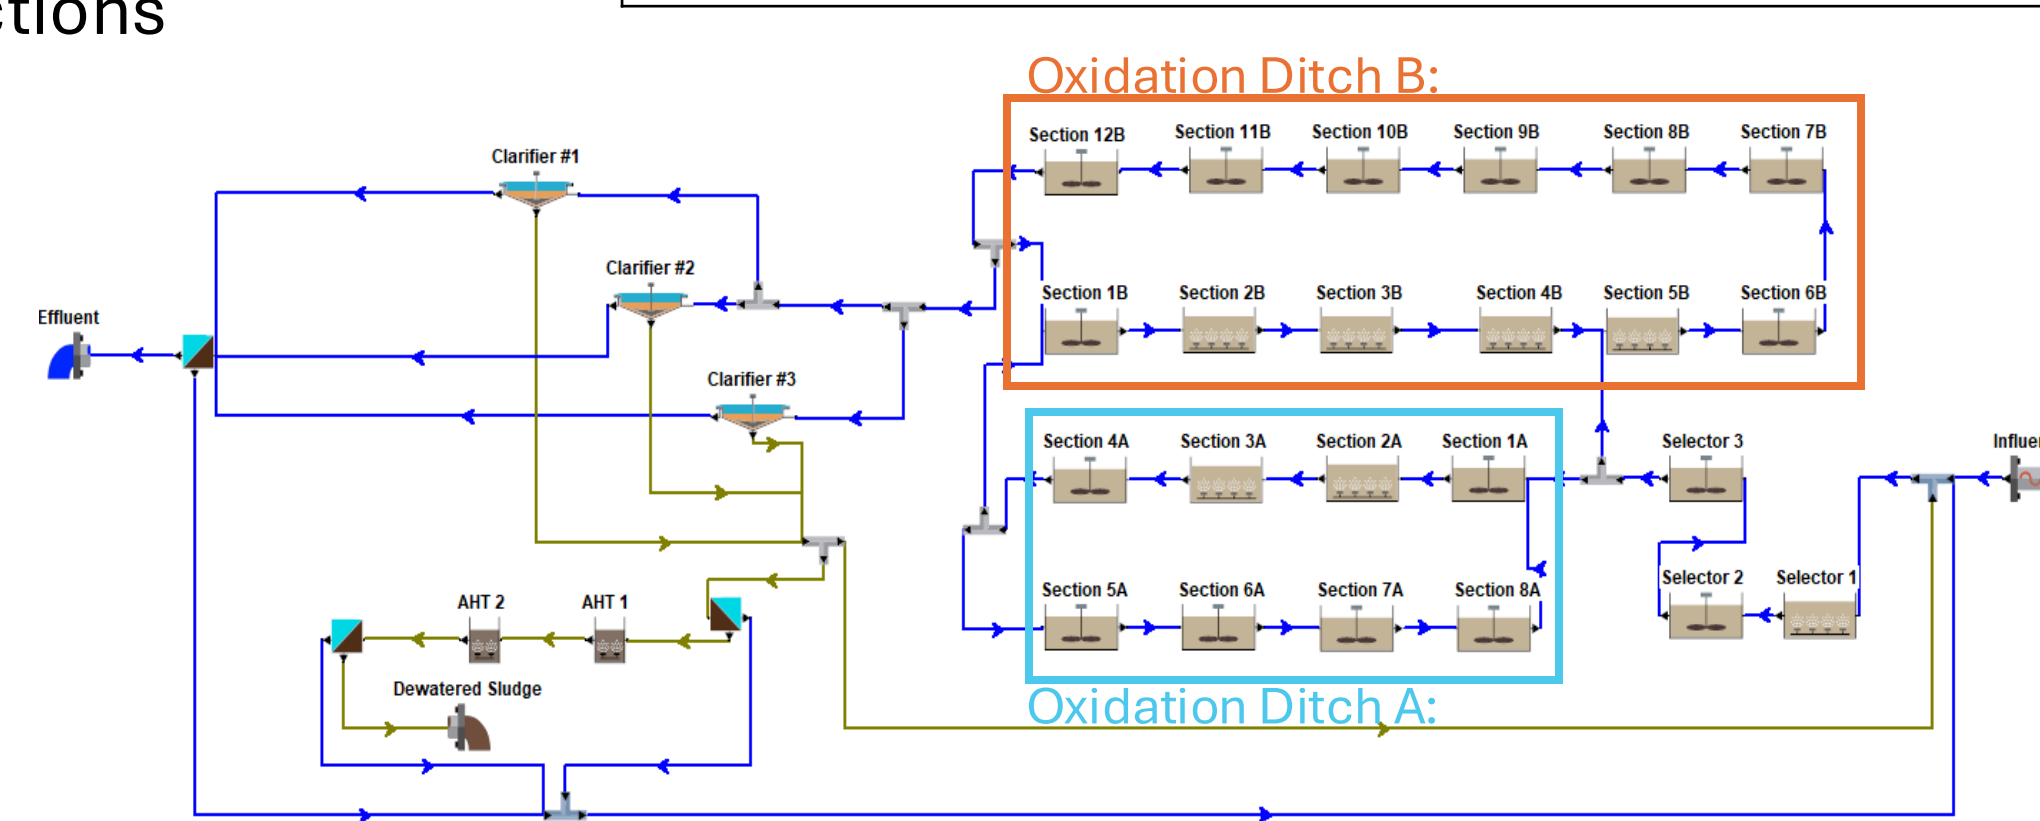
ctions

Oxidation Ditch B:

Section 12B
Section 11B
Section 10B
Section 9B
Section 8B
Section 7B

Clarifier #1

Clarifier #2

Section 1B
Section 2B
Section 3B
Section 4B
Section 5B
Section 6B

Effluent

Clarifier #3

Section 4A
Section 3A
Section 2A
Section 1A
Selector 3
Influe

Section 5A
Section 6A
Section 7A
Section 8A
Selector 2
Selector 1

AHT 2
AHT 1

Dewatered Sludge

Oxidation Ditch A: